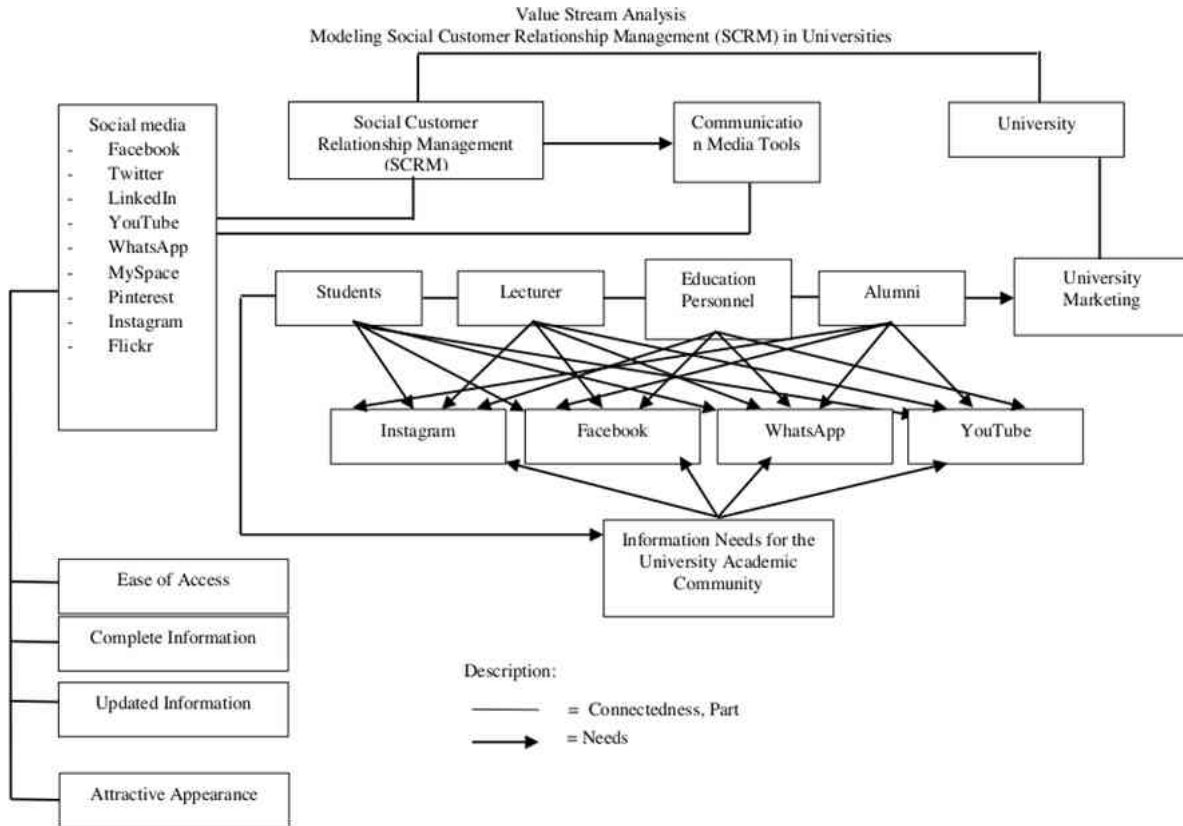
Value Stream Analysis
Modeling Social Customer Relationship Management (SCRM) in Universities

Social media
- Facebook
- Twitter
- LinkedIn
- YouTube
- WhatsApp
- MySpace
- Pinterest
- Instagram
- Flickr

Social Customer Relationship Management (SCRM)

Communicatio n Media Tools

University

Students

Lecturer

Education Personnel

Alumni

University Marketing

Instagram

Facebook

WhatsApp

YouTube

Information Needs for the University Academic Community

Ease of Access

Complete Information

Updated Information

Attractive Appearance

Description:
= Connectedness, Part
= Needs